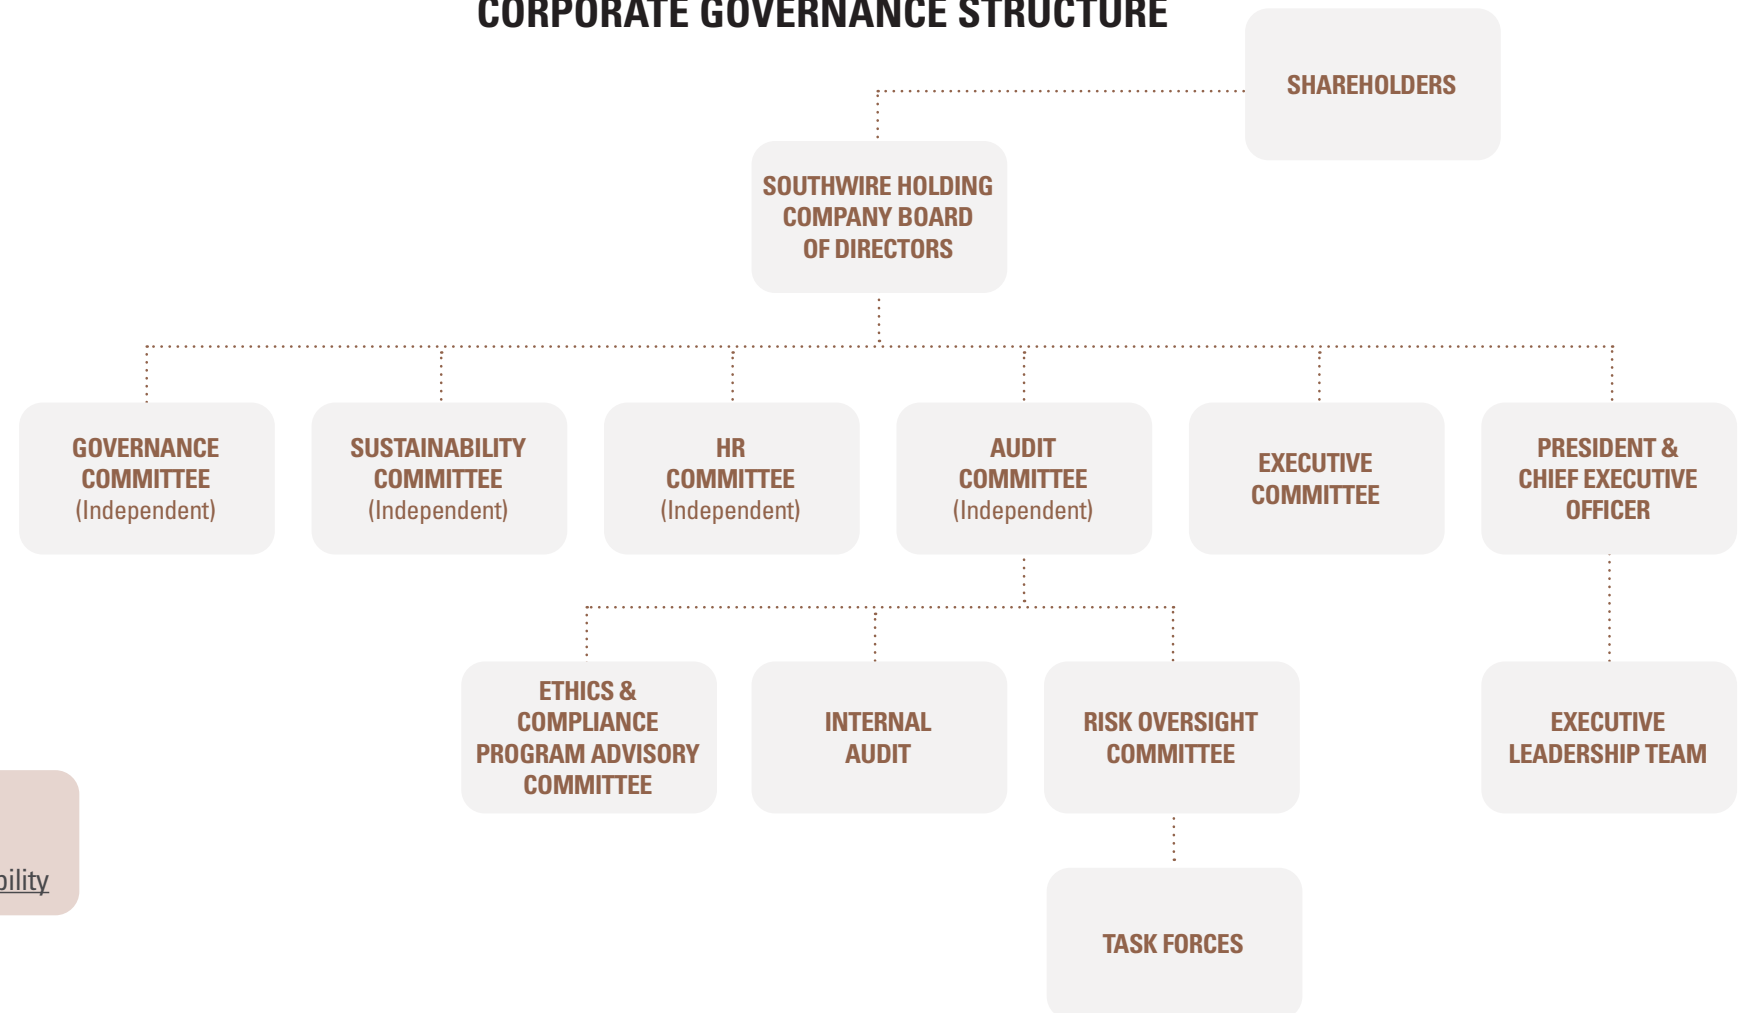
CORPORATE GOVERNANCE STRUCTURE

SHAREHOLDERS

SOUTHWIRE HOLDING COMPANY BOARD OF DIRECTORS

GOVERNANCE COMMITTEE (Independent)

SUSTAINABILITY COMMITTEE (Independent)

HR COMMITTEE (Independent)

AUDIT COMMITTEE (Independent)

EXECUTIVE COMMITTEE

PRESIDENT & CHIEF EXECUTIVE OFFICER

ETHICS & COMPLIANCE PROGRAM ADVISORY COMMITTEE

INTERNAL AUDIT

RISK OVERSIGHT COMMITTEE

EXECUTIVE LEADERSHIP TEAM

TASK FORCES

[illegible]bility